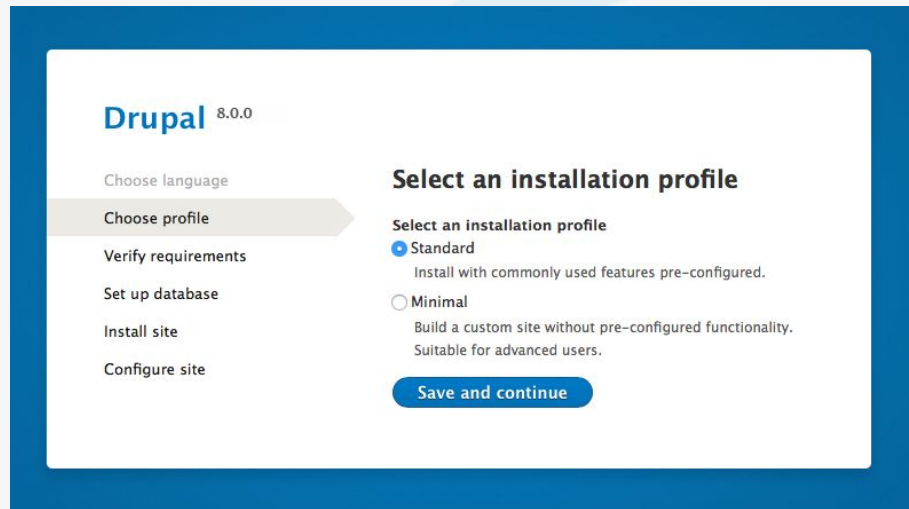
Drupal 8.0.0

Choose language
Choose profile
Verify requirements
Set up database
Install site
Configure site

Select an installation profile

Select an installation profile

Standard
Install with commonly used features pre-configured.

Minimal
Build a custom site without pre-configured functionality. Suitable for advanced users.

Save and continue